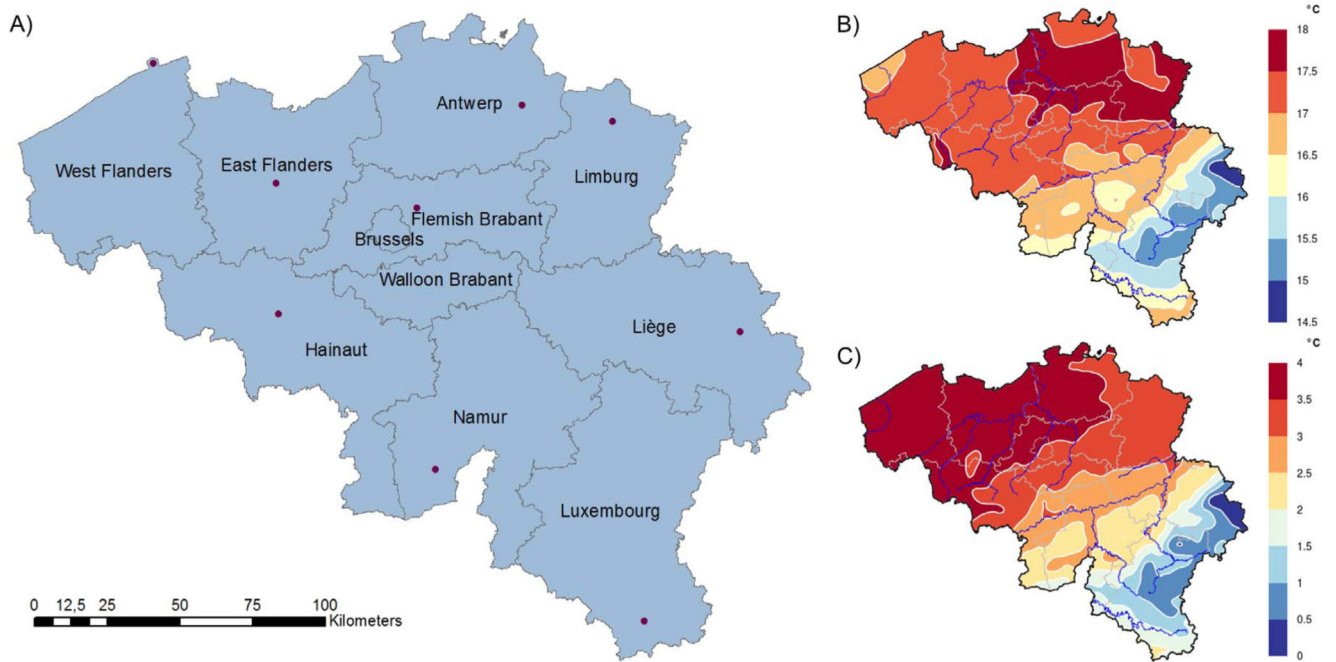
A)

Antwerp

West Flanders

East Flanders

Limburg

Flemish Brabant

Brussels

Walloon Brabant

Hainaut

Liège

Namur

Luxembourg

0 12,5 25 50 75 100 Kilometers

B)

°C
18
17.5
17
16.5
16
15.5
15
14.5

C)

°C
4
3.5
3
2.5
2
1.5
1
0.5
0